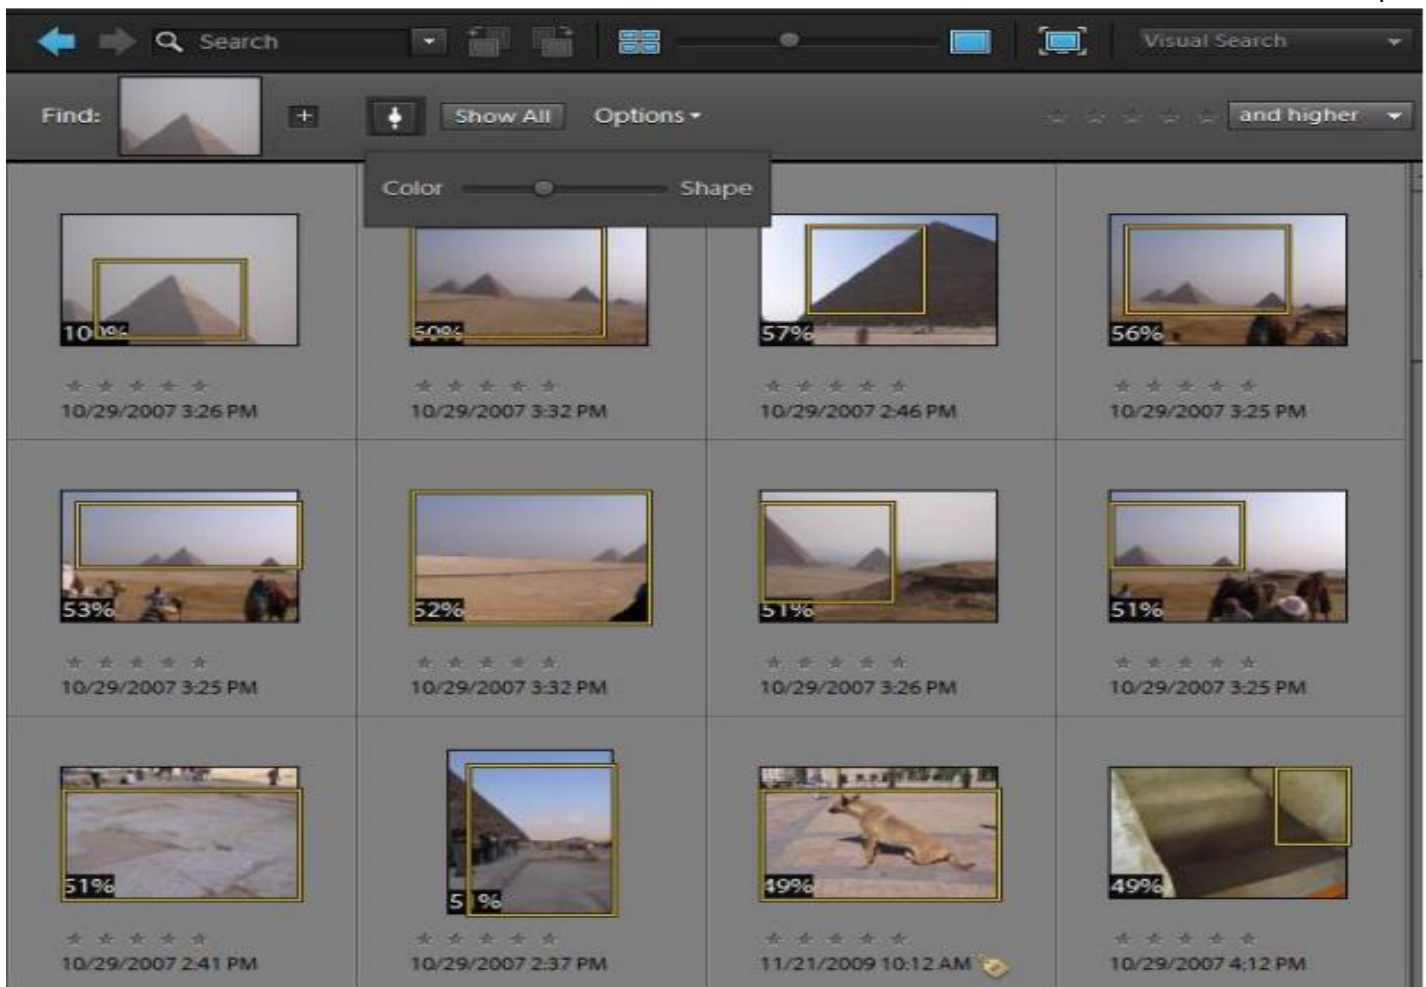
Search

Visual Search

Find:

Show All

Options

and higher

Color

Shape

10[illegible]

10/29/2007 3:26 PM

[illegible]

10/29/2007 3:32 PM

57%

10/29/2007 2:46 PM

56%

10/29/2007 3:25 PM

53%

10/29/2007 3:25 PM

52%

10/29/2007 3:32 PM

51%

10/29/2007 3:26 PM

51%

10/29/2007 3:25 PM

51%

10/29/2007 2:41 PM

5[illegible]%

10/29/2007 2:37 PM

49%

11/21/2009 10:12 AM

49%

10/29/2007 4:12 PM